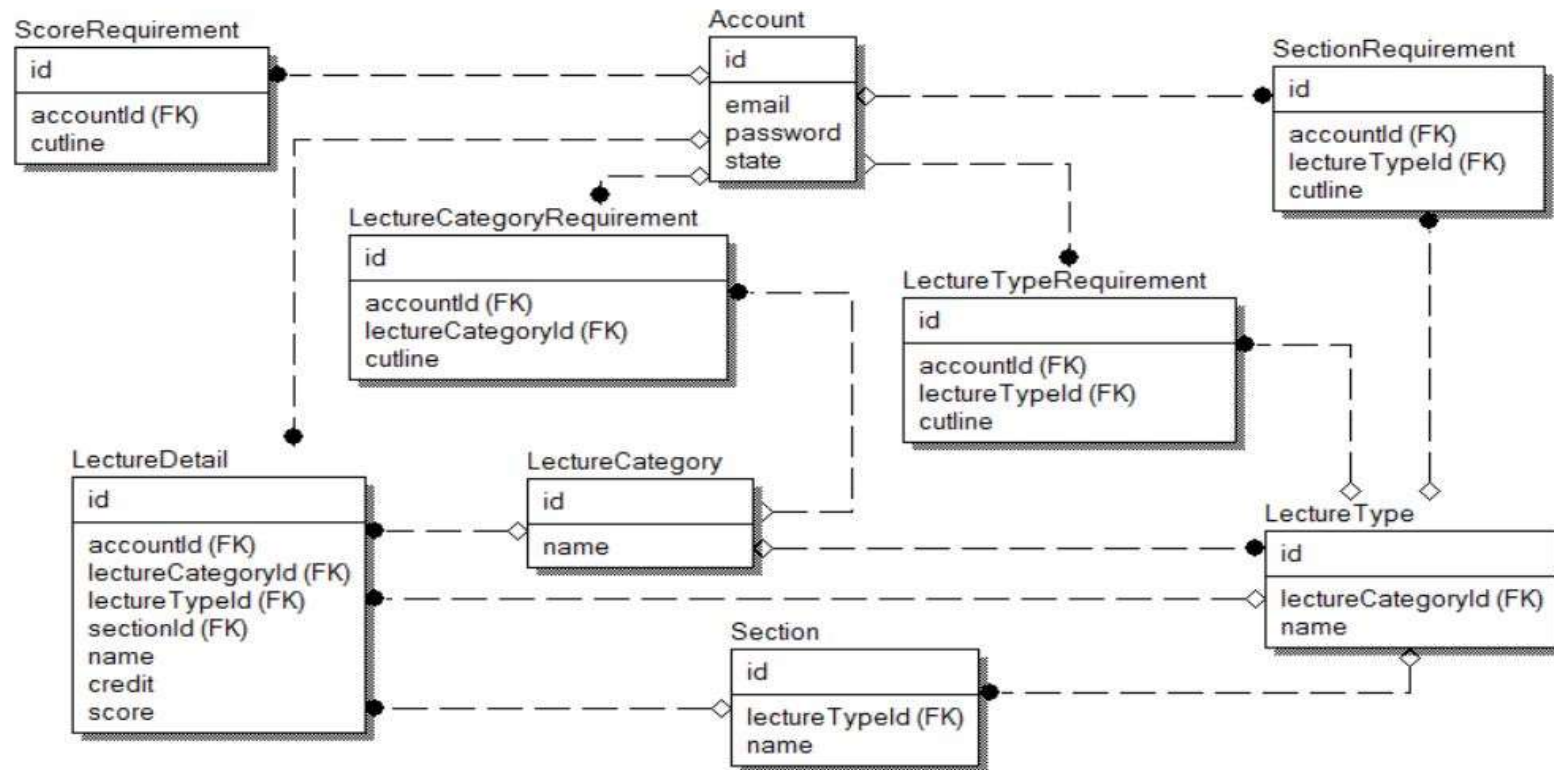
ScoreRequirement
id
accountId (FK)
cutline

Account
id
email
password
state

SectionRequirement
id
accountId (FK)
lectureTypeId (FK)
cutline

LectureCategoryRequirement
id
accountId (FK)
lectureCategoryId (FK)
cutline

LectureTypeRequirement
id
accountId (FK)
lectureTypeId (FK)
cutline

LectureDetail
id
accountId (FK)
lectureCategoryId (FK)
lectureTypeId (FK)
sectionId (FK)
name
credit
score

LectureCategory
id
name

LectureType
id
lectureCategoryId (FK)
name

Section
id
lectureTypeId (FK)
name